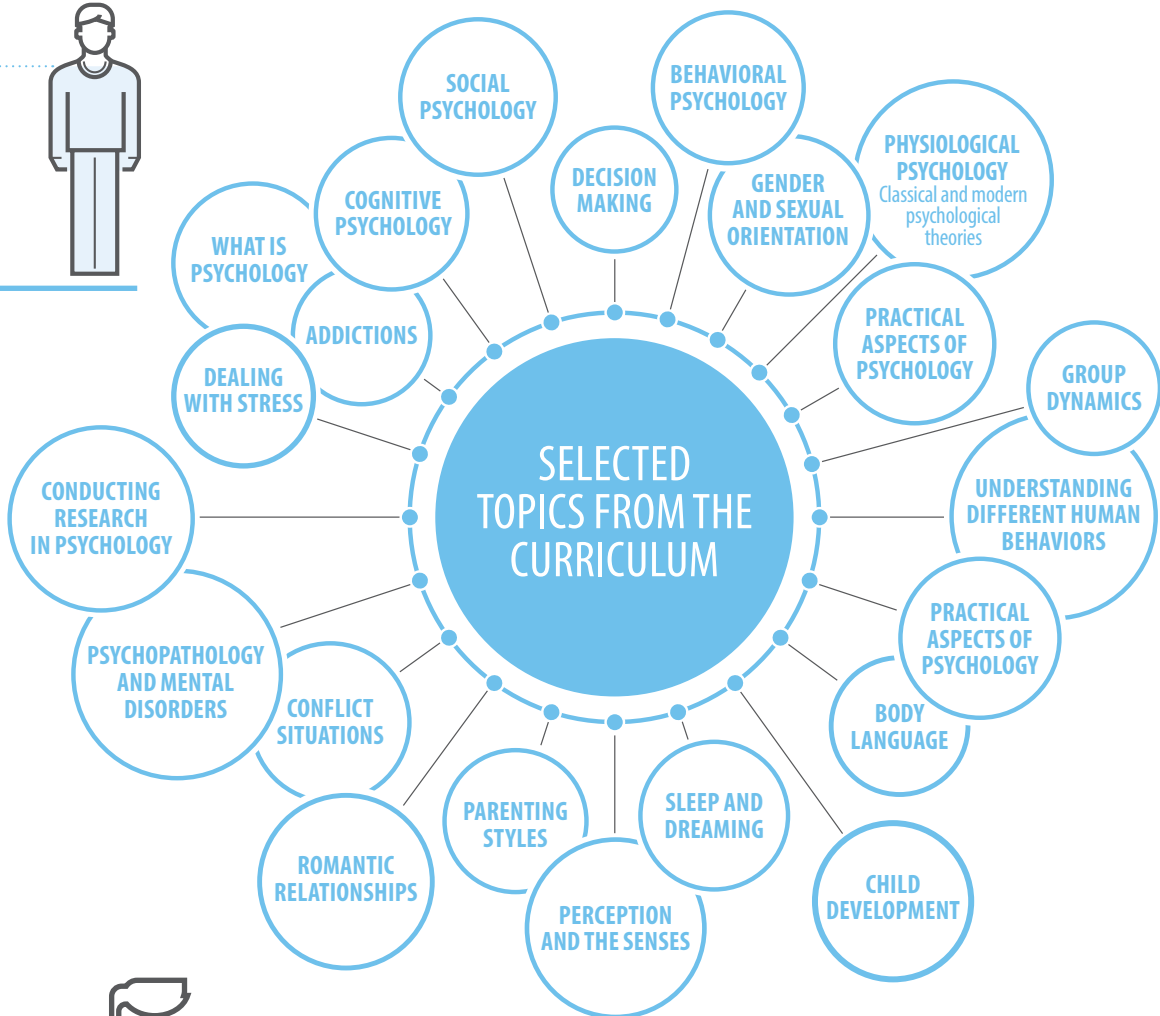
SELECTED TOPICS FROM THE CURRICULUM

SOCIAL PSYCHOLOGY

BEHAVIORAL PSYCHOLOGY

PHYSIOLOGICAL PSYCHOLOGY
Classical and modern psychological theories

DECISION MAKING

GENDER AND SEXUAL ORIENTATION

COGNITIVE PSYCHOLOGY

WHAT IS PSYCHOLOGY

ADDICTIONS

PRACTICAL ASPECTS OF PSYCHOLOGY

GROUP DYNAMICS

DEALING WITH STRESS

CONDUCTING RESEARCH IN PSYCHOLOGY

UNDERSTANDING DIFFERENT HUMAN BEHAVIORS

PRACTICAL ASPECTS OF PSYCHOLOGY

PSYCHOPATHOLOGY AND MENTAL DISORDERS

CONFLICT SITUATIONS

BODY LANGUAGE

PARENTING STYLES

SLEEP AND DREAMING

ROMANTIC RELATIONSHIPS

PERCEPTION AND THE SENSES

CHILD DEVELOPMENT